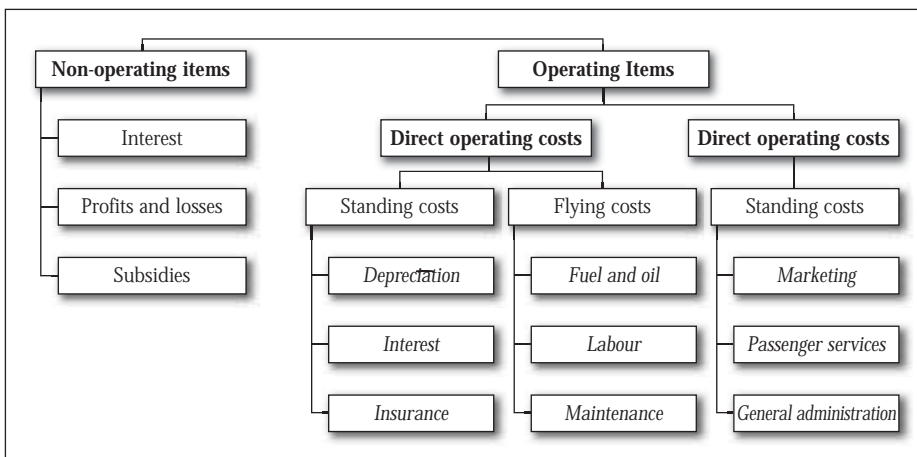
Non-operating items

Interest

Profits and losses

Subsidies

Operating Items

Direct operating costs

Standing costs

Depreciation

Interest

Insurance

Flying costs

Fuel and oil

Labour

Maintenance

Direct operating costs

Standing costs

Marketing

Passenger services

General administration